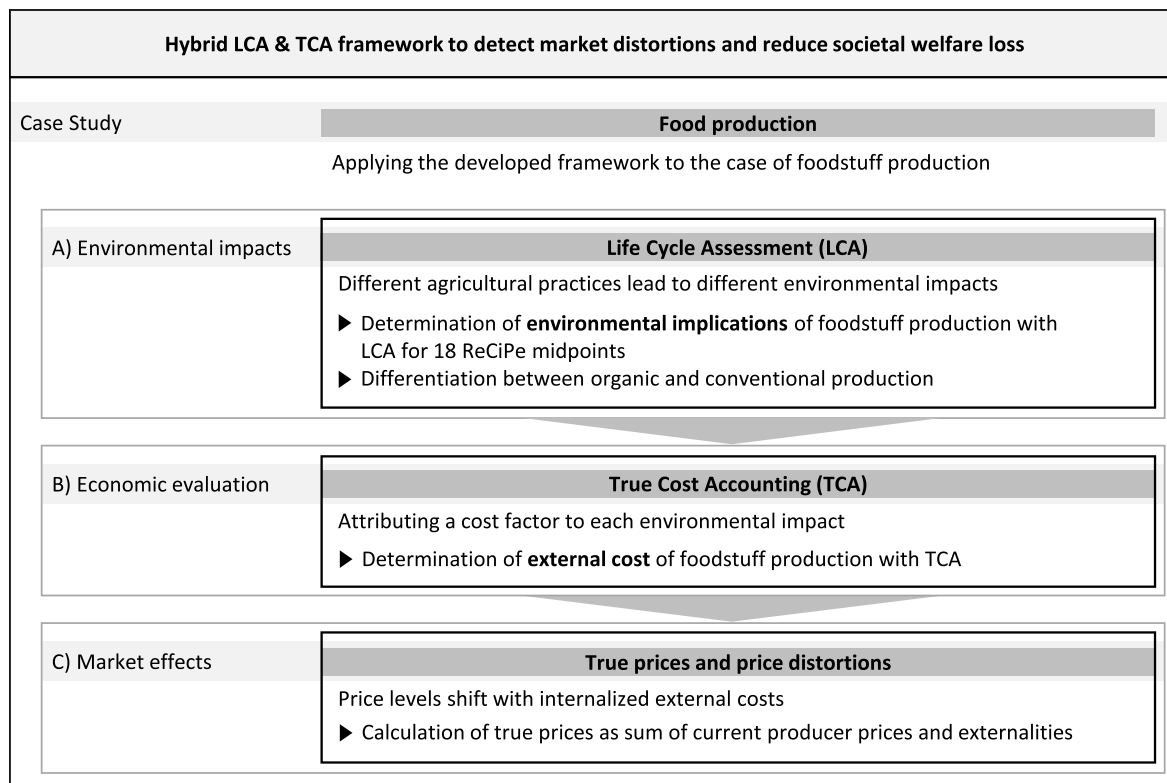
Hybrid LCA & TCA framework to detect market distortions and reduce societal welfare loss

Case Study

Food production

Applying the developed framework to the case of foodstuff production

A) Environmental impacts

Life Cycle Assessment (LCA)

Different agricultural practices lead to different environmental impacts

▶ Determination of **environmental implications** of foodstuff production with LCA for 18 ReCiPe midpoints

▶ Differentiation between organic and conventional production

B) Economic evaluation

True Cost Accounting (TCA)

Attributing a cost factor to each environmental impact

▶ Determination of **external cost** of foodstuff production with TCA

C) Market effects

True prices and price distortions

Price levels shift with internalized external costs

▶ Calculation of true prices as sum of current producer prices and externalities